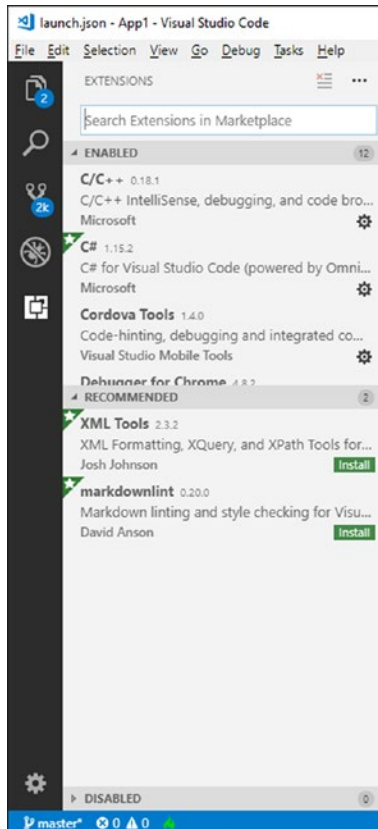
launch.json - App1 - Visual Studio Code

File Edit Selection View Go Debug Tasks Help

2

2k

EXTENSIONS

...

Search Extensions in Marketplace

ENABLED 12

C/C++ 0.18.1
C/C++ IntelliSense, debugging, and code bro...
Microsoft

C# 1.15.2
C# for Visual Studio Code (powered by Omni...
Microsoft

Cordova Tools 1.4.0
Code-hinting, debugging and integrated co...
Visual Studio Mobile Tools

Debugger for Chrome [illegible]

RECOMMENDED 2

XML Tools 2.3.2
XML Formatting, XQuery, and XPath Tools for...
Josh Johnson
Install

markdownlint 0.20.0
Markdown linting and style checking for Visu...
David Anson
Install

DISABLED 0

master* ⊗ 0 ⚠ 0